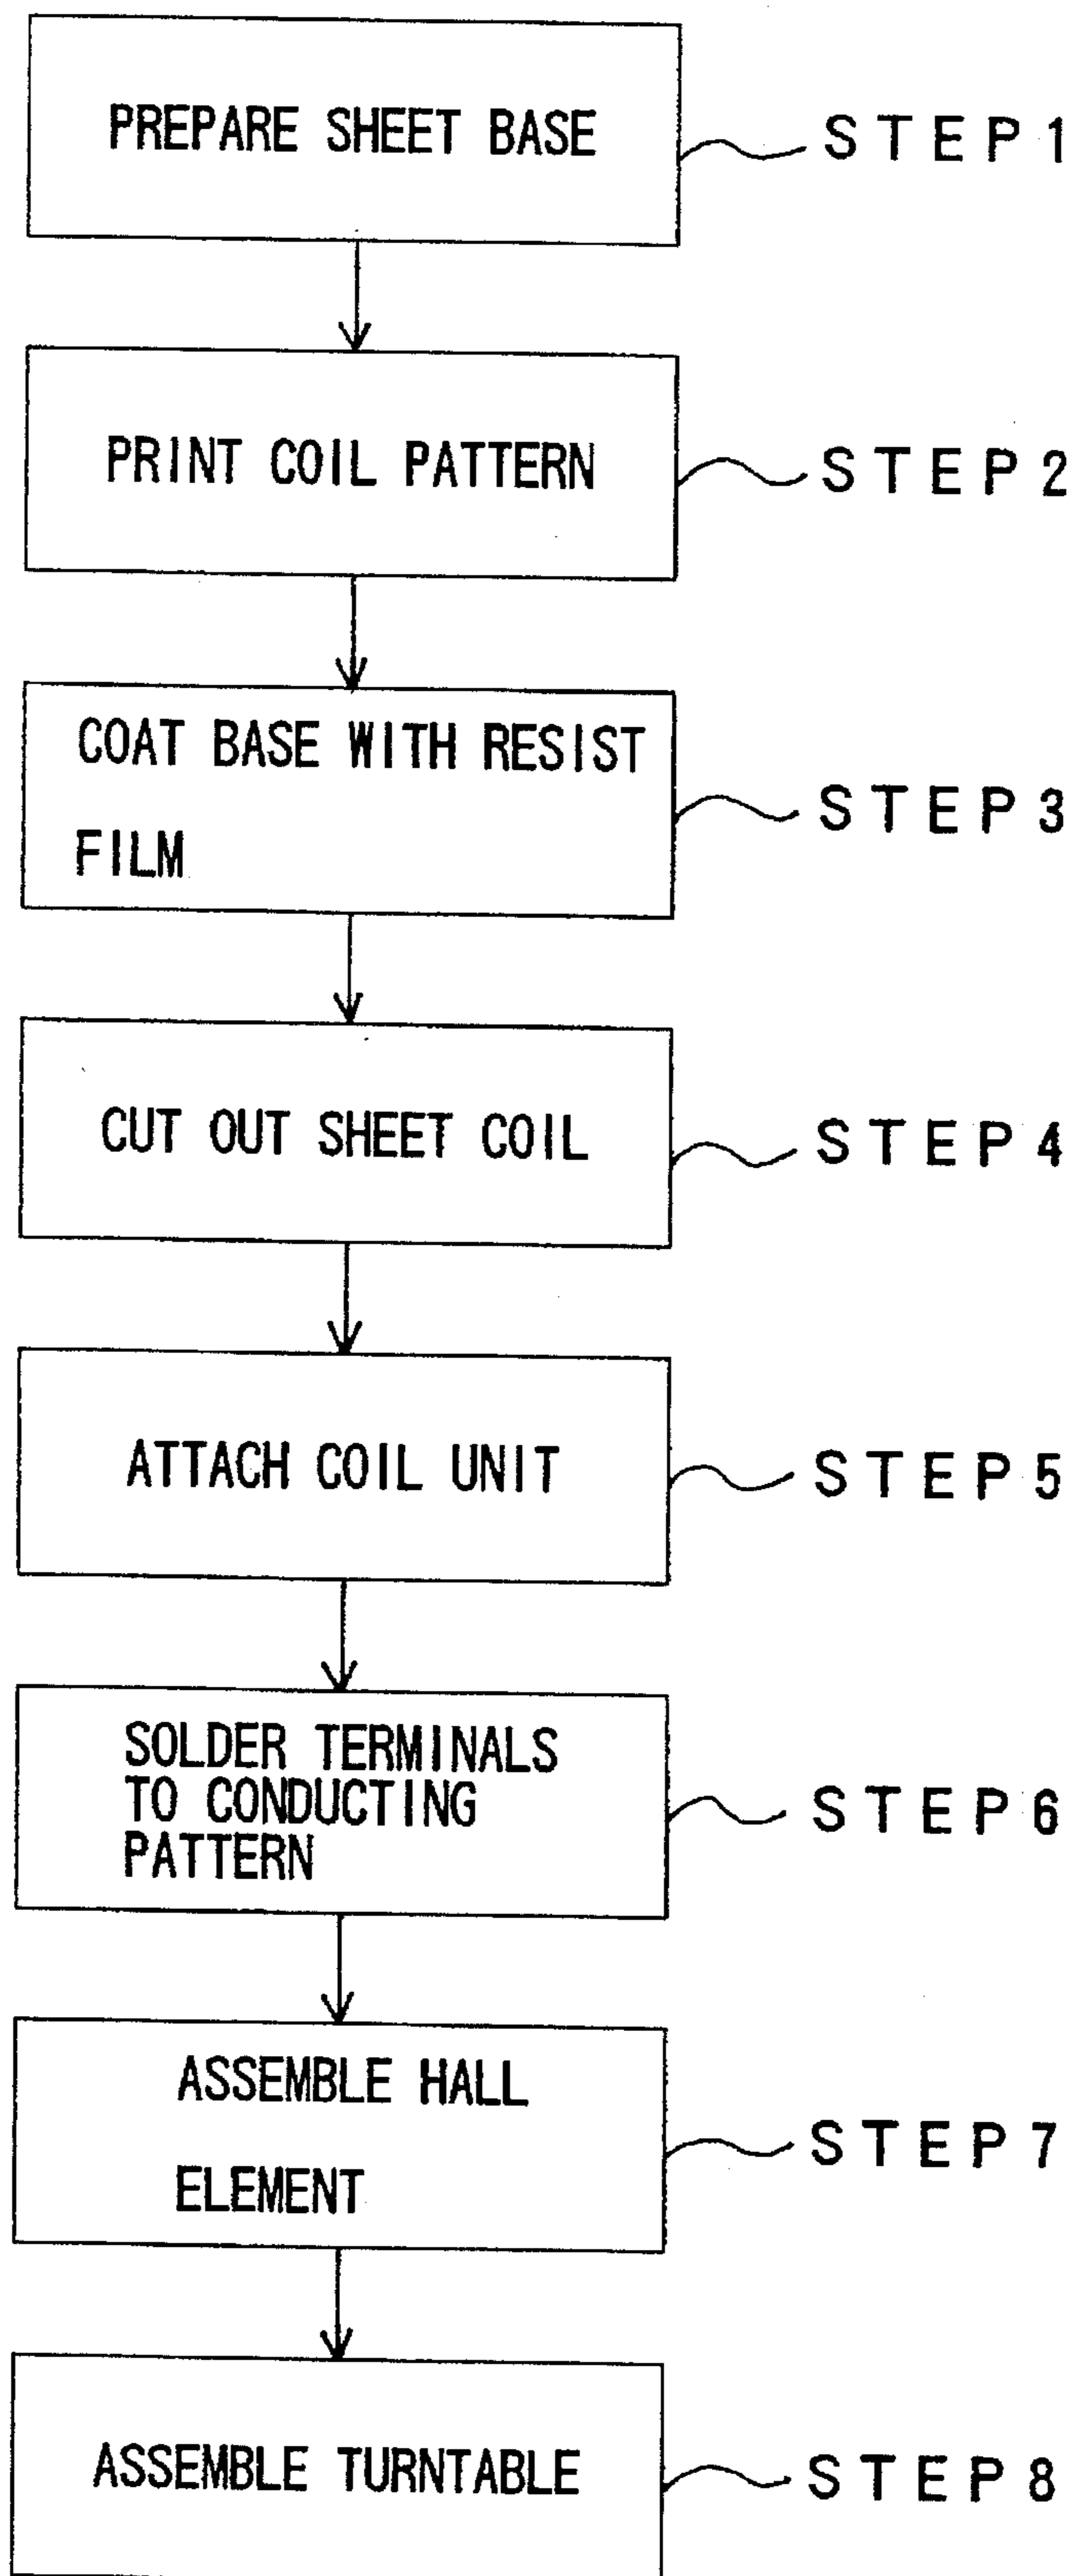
PREPARE SHEET BASE

STEP1

PRINT COIL PATTERN

STEP2

COAT BASE WITH RESIST FILM

STEP3

CUT OUT SHEET COIL

STEP4

ATTACH COIL UNIT

STEP5

SOLDER TERMINALS TO CONDUCTING PATTERN

STEP6

ASSEMBLE HALL ELEMENT

STEP7

ASSEMBLE TURNTABLE

STEP8